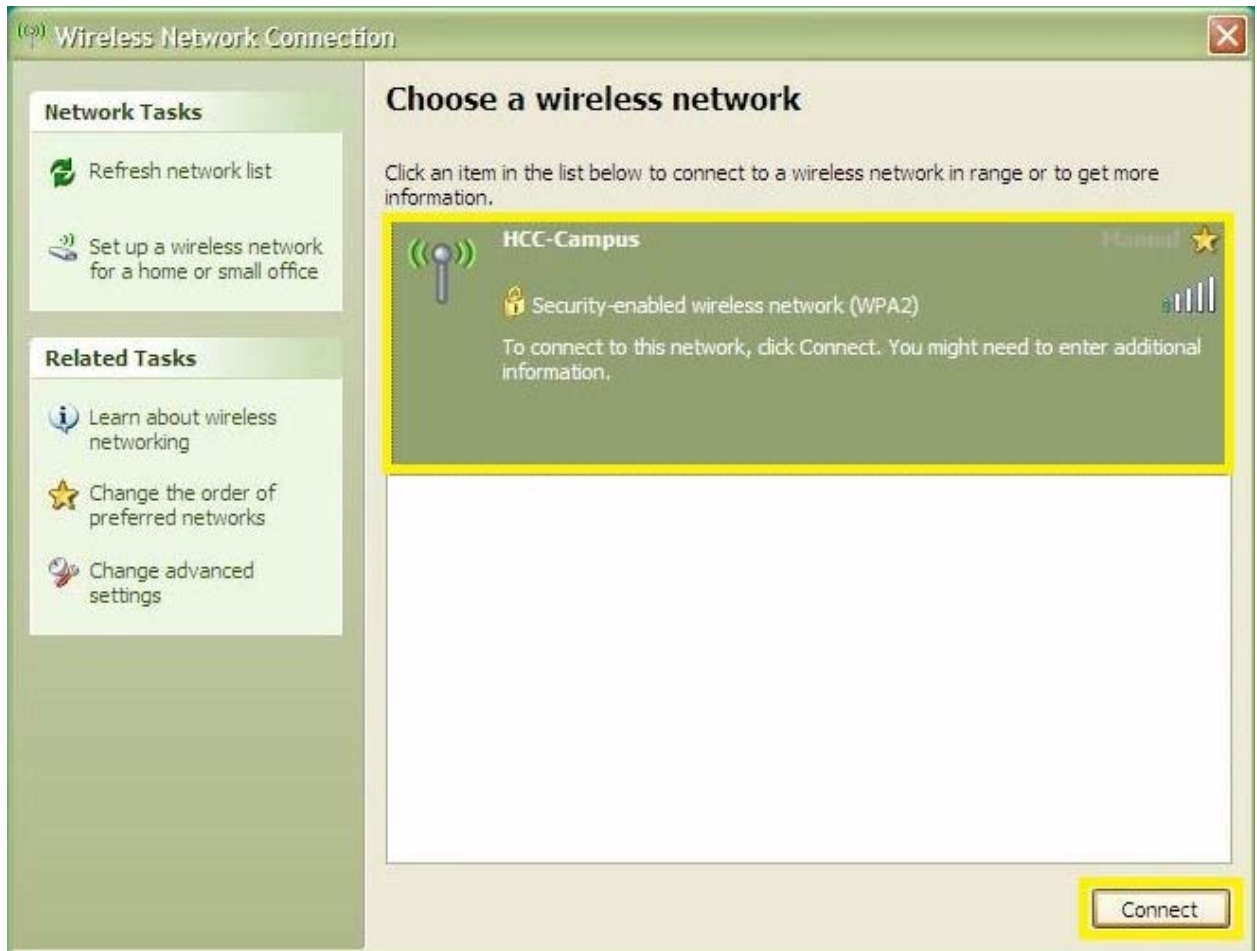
Wireless Network Connection

Network Tasks

Refresh network list

Set up a wireless network for a home or small office

Related Tasks

Learn about wireless networking

Change the order of preferred networks

Change advanced settings

Choose a wireless network

Click an item in the list below to connect to a wireless network in range or to get more information.

HCC-Campus

Manual

Security-enabled wireless network (WPA2)

To connect to this network, click Connect. You might need to enter additional information.

Connect